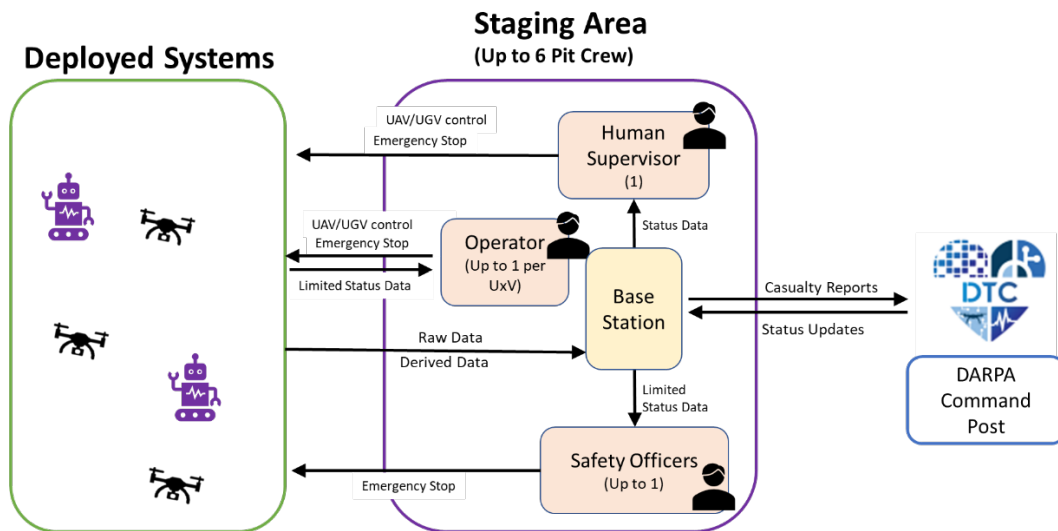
Deployed Systems

Staging Area
(Up to 6 Pit Crew)

UAV/UGV control
Emergency Stop

Human Supervisor
(1)

UAV/UGV control
Emergency Stop

Operator
(Up to 1 per UxV)

Limited Status Data

Status Data

Base Station

Raw Data
Derived Data

Casualty Reports
Status Updates

DTC

DARPA Command Post

Limited Status Data

Safety Officers
(Up to 1)

Emergency Stop